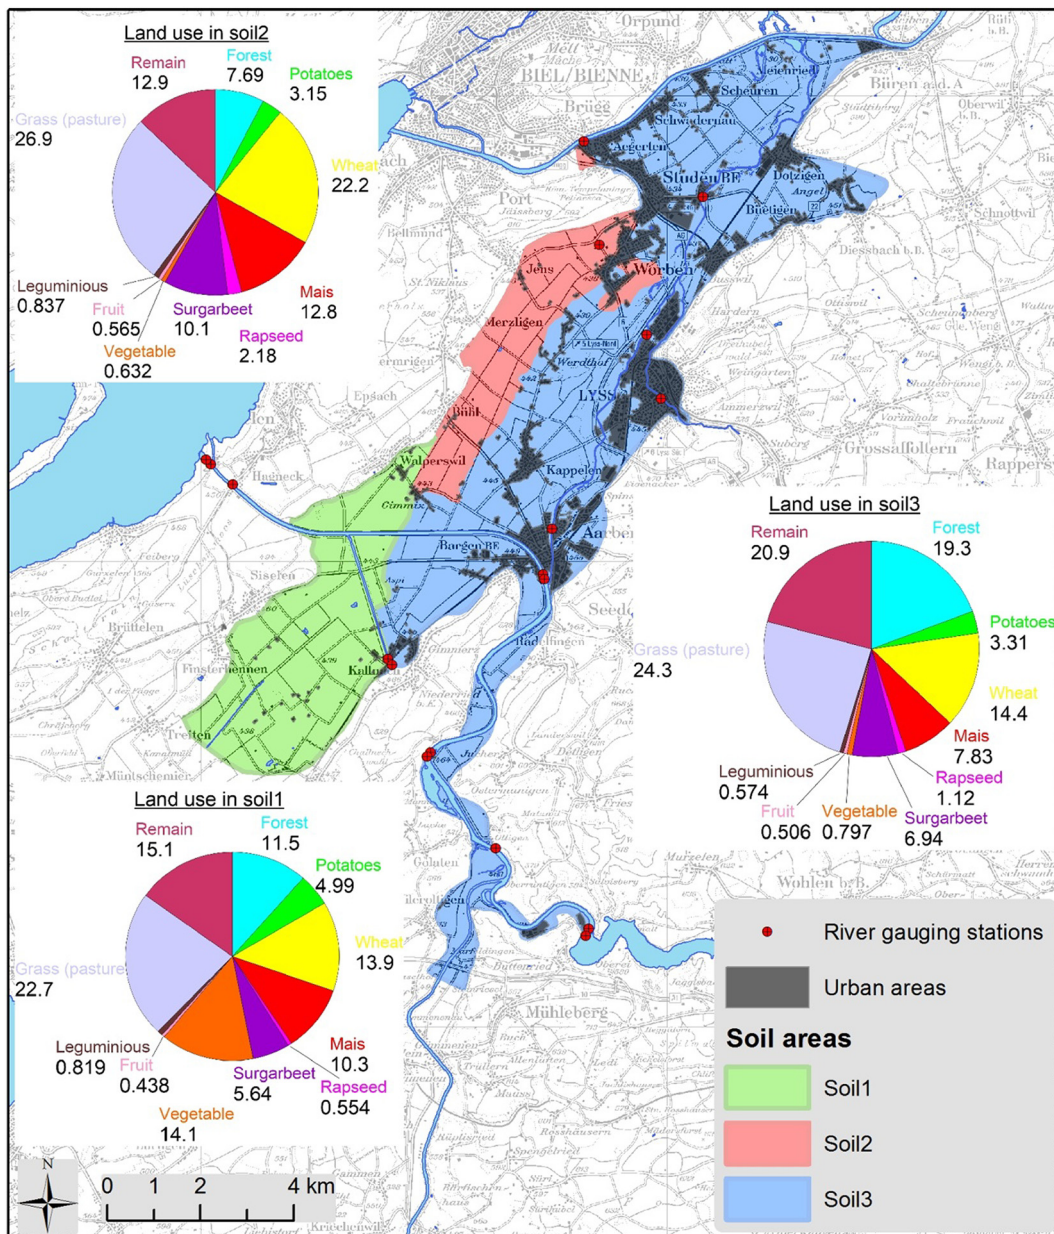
Land use in soil2

Remain 12.9
Forest 7.69
Potatoes 3.15
Grass (pasture) 26.9
Wheat 22.2
Leguminious 0.837
Fruit 0.565
Surgarbeet 10.1
Mais 12.8
Vegetable 0.632
Rapseed 2.18

Land use in soil3

Remain 20.9
Forest 19.3
Potatoes 3.31
Grass (pasture) 24.3
Wheat 14.4
Mais 7.83
Leguminious 0.574
Rapseed 1.12
Fruit 0.506
Vegetable 0.797
Surgarbeet 6.94

Land use in soil1

Remain 15.1
Forest 11.5
Potatoes 4.99
Wheat 13.9
Grass (pasture) 22.7
Mais 10.3
Leguminious 0.819
Fruit 0.438
Surgarbeet 5.64
Rapseed 0.554
Vegetable 14.1

River gauging stations
Urban areas
Soil areas
Soil1
Soil2
Soil3

N
0 1 2 4 km

BIEL/BIENNE
Brügg
Aegerten
Schwadernau
Scheuren
Meienried
Büren a.d. A
Studen BE
Dotzigen
Büetigen
Port
Jens
Worben
Merzligen
Lyss
Epsach
Bühl
Walperswil
Kappelen
Hagneck
Aarberg
Bargen BE
Siselen
Seedorf
Finsterhennen
Kallnach
Treiten
Müntschemier
Grossaffoltern
Wohlen b. B.
Mühleberg